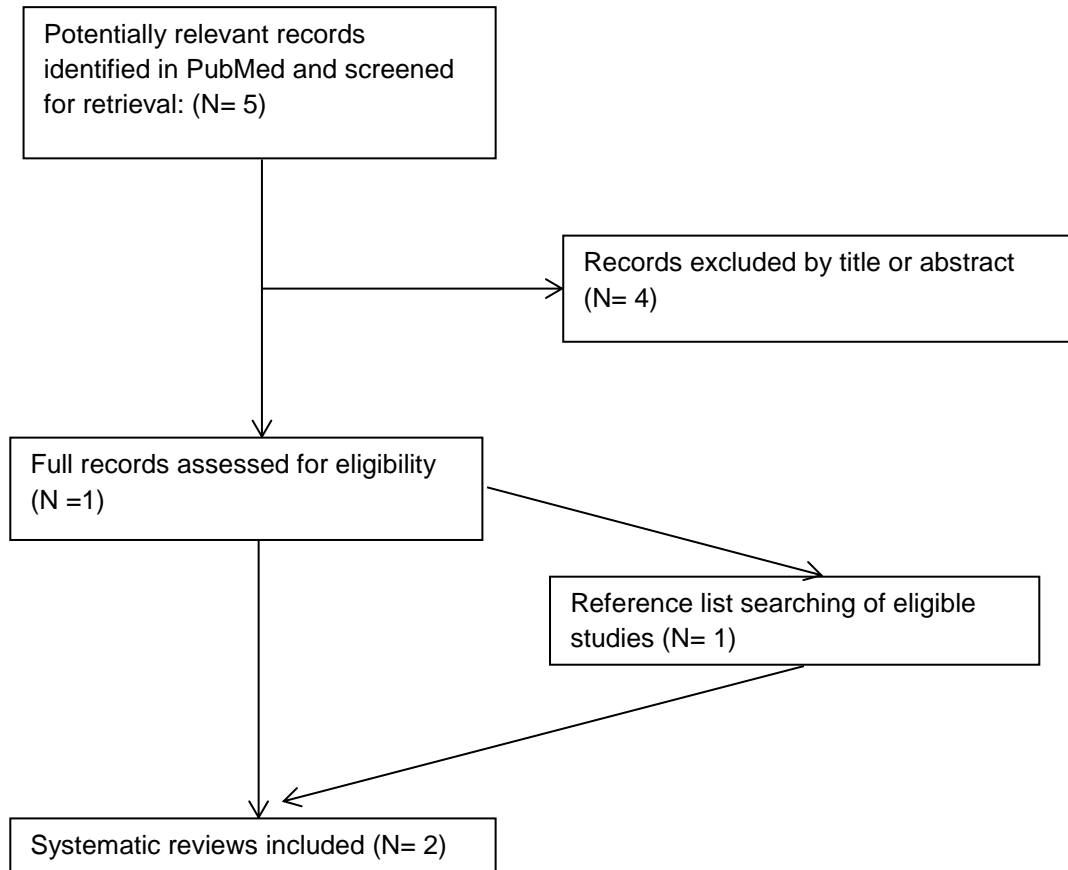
Potentially relevant records identified in PubMed and screened for retrieval: (N= 5)

Records excluded by title or abstract (N= 4)

Full records assessed for eligibility (N =1)

Reference list searching of eligible studies (N= 1)

Systematic reviews included (N= 2)